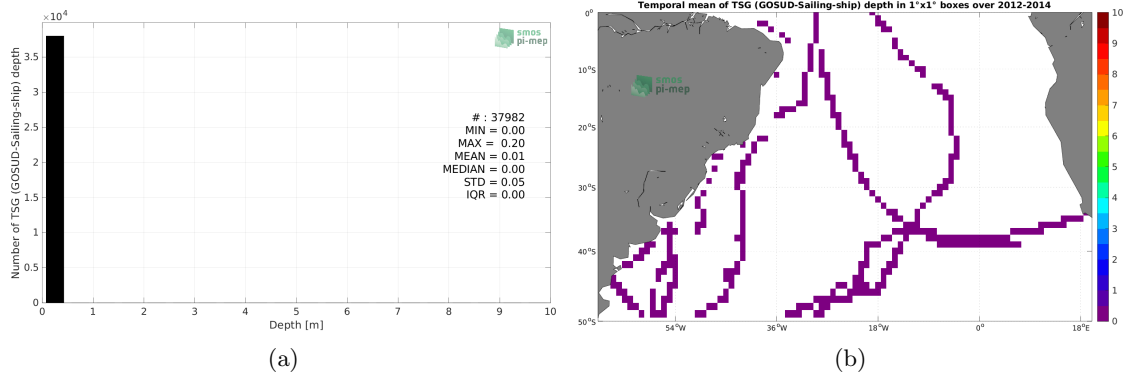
$\times 10^4$
smos pi-mep
3.5
3
2.5
2
1.5
1
0.5
0
Number of TSG (GOSUD-Sailing-ship) depth
# : 37982
MIN = 0.00
MAX = 0.20
MEAN = 0.01
MEDIAN = 0.00
STD = 0.05
IQR = 0.00
0 1 2 3 4 5 6 7 8 9 10
Depth [m]
(a)

Temporal mean of TSG (GOSUD-Sailing-ship) depth in 1°x1° boxes over 2012-2014
smos pi-mep
0°
10°S
20°S
30°S
40°S
50°S
54°W 36°W 18°W 0° 18°E
10
9
8
7
6
5
4
3
2
1
0
(b)